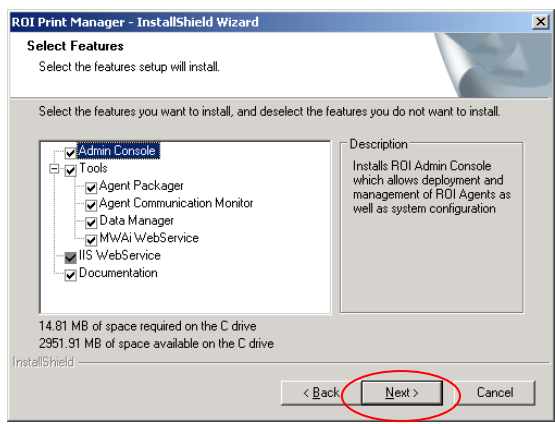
ROI Print Manager - InstallShield Wizard

Select Features

Select the features setup will install.

Select the features you want to install, and deselect the features you do not want to install.

Admin Console
Tools
Agent Packager
Agent Communication Monitor
Data Manager
MWAi WebService
IIS WebService
Documentation

Description

Installs ROI Admin Console which allows deployment and management of ROI Agents as well as system configuration

14.81 MB of space required on the C drive
2951.91 MB of space available on the C drive

InstallShield

< Back

Next >

Cancel